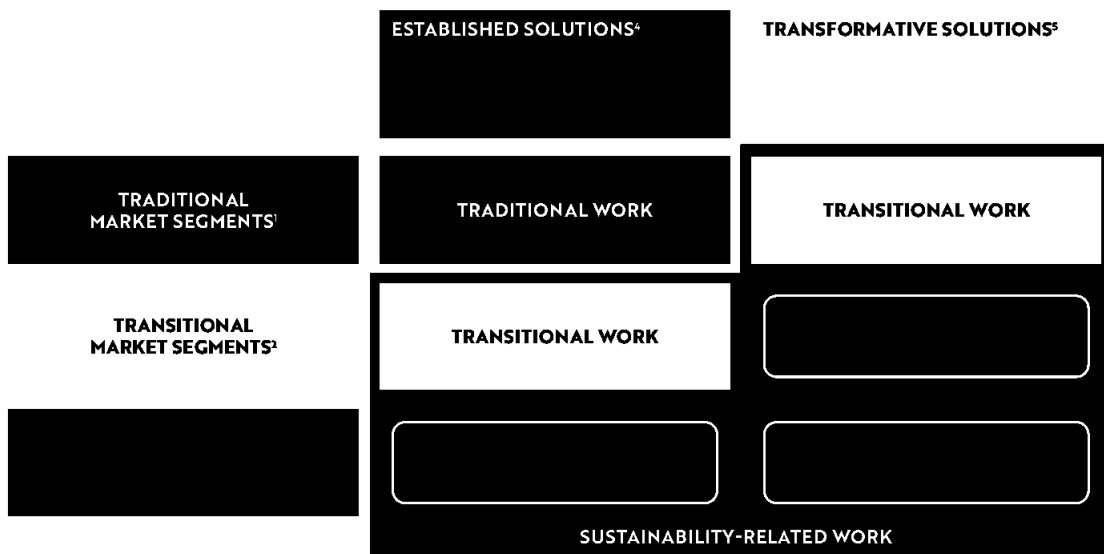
ESTABLISHED SOLUTIONS$^4$

TRANSFORMATIVE SOLUTIONS$^5$

TRADITIONAL MARKET SEGMENTS$^1$

TRADITIONAL WORK

TRANSITIONAL WORK

TRANSITIONAL MARKET SEGMENTS$^2$

TRANSITIONAL WORK

SUSTAINABILITY-RELATED WORK